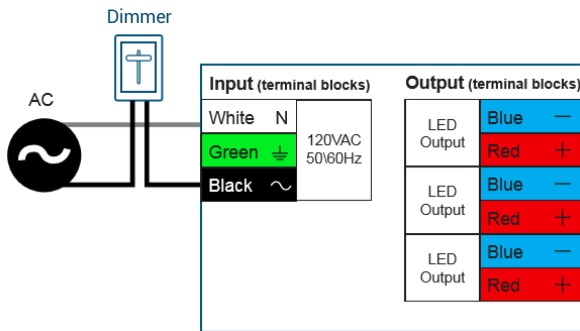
Dimmer

AC

Input (terminal blocks)

| White | N |
|---|---|
| Green | ⏚ |
| Black | ~ |

120VAC
50\60Hz

Output (terminal blocks)

| LED Output | Blue | — |
|---|---|---|
| | Red | + |
| LED Output | Blue | — |
| | Red | + |
| LED Output | Blue | — |
| | Red | + |